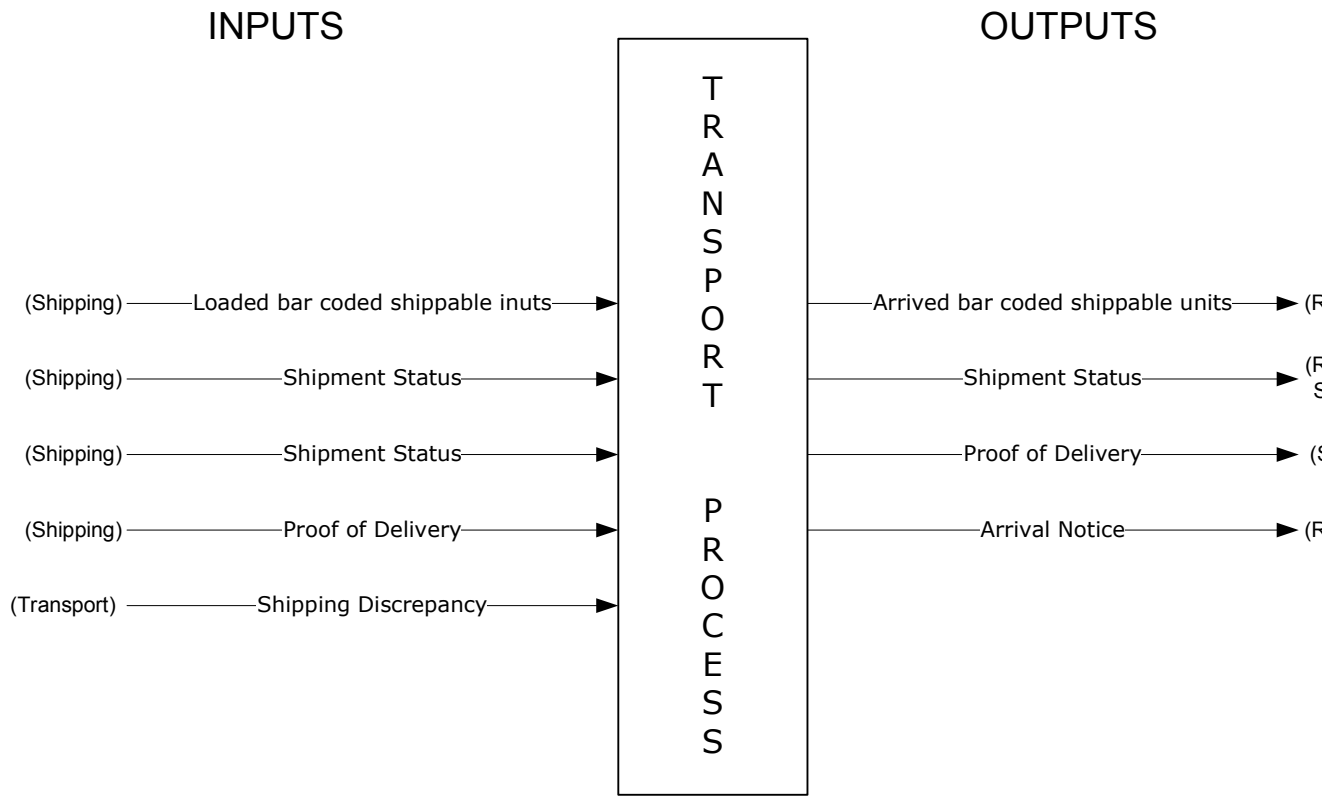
INPUTS

OUTPUTS

T R A N S P O R T

P R O C E S S

(Shipping) Loaded bar coded shippable inuts

(Shipping) Shipment Status

(Shipping) Shipment Status

(Shipping) Proof of Delivery

(Transport) Shipping Discrepancy

Arrived bar coded shippable units (R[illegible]

Shipment Status (R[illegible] S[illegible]

Proof of Delivery (S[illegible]

Arrival Notice (R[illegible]